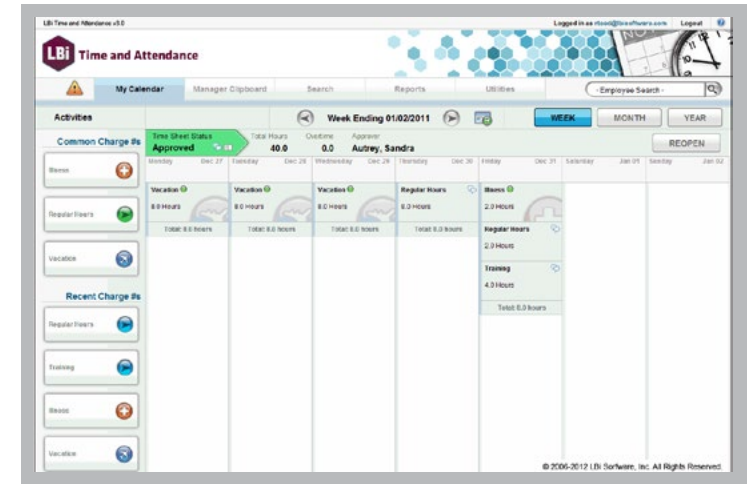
LBi Time and Attendance v3.0

Logged in as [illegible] Logout

LBi Time and Attendance

My Calendar | Manager Clipboard | Search | Reports | Utilities

- Employee Search -

Activities

Week Ending 01/02/2011

WEEK | MONTH | YEAR

Common Charge #s

Illness

Regular Hours

Vacation

Recent Charge #s

Regular Hours

Training

Illness

Vacation

Time Sheet Status
Approved

Total Hours
40.0

Overtime
0.0

Approver
Autrey, Sandra

REOPEN

| Monday Dec 27 | Tuesday Dec 28 | Wednesday Dec 29 | Thursday Dec 30 | Friday Dec 31 | Saturday Jan 01 | Sunday Jan 02 |
|---|---|---|---|---|---|---|
| Vacation<br>8.0 Hours<br>Total: 8.0 hours | Vacation<br>8.0 Hours<br>Total: 8.0 hours | Vacation<br>8.0 Hours<br>Total: 8.0 hours | Regular Hours<br>8.0 Hours<br>Total: 8.0 hours | Illness<br>2.0 Hours<br>Regular Hours<br>2.0 Hours<br>Training<br>4.0 Hours<br>Total: 8.0 hours | | |

© 2006-2012 LBi Software, Inc. All Rights Reserved.